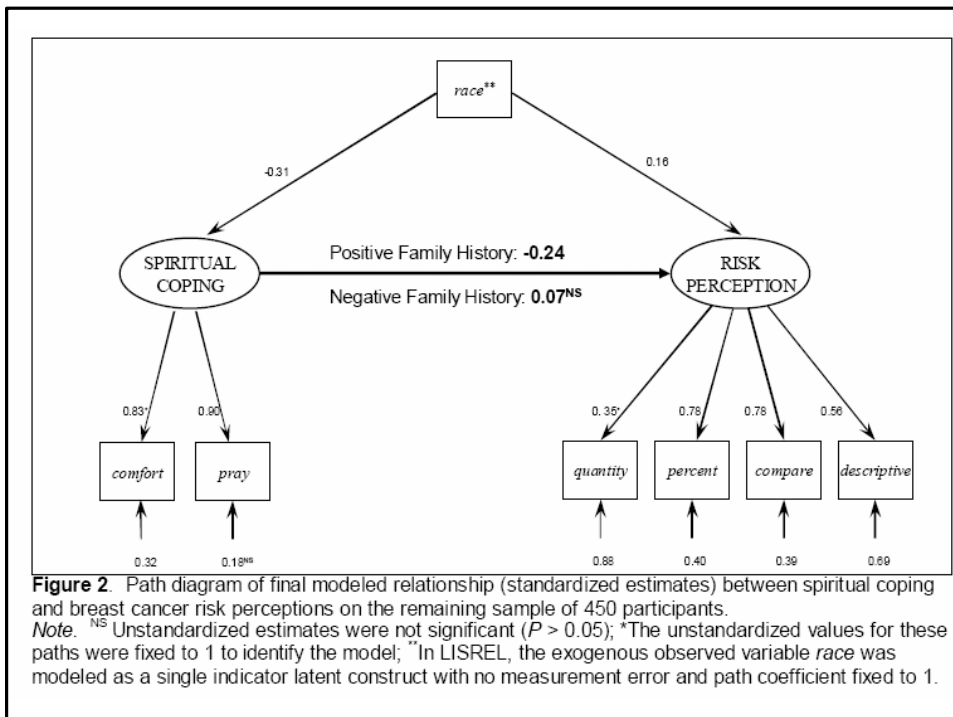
race**

-0.31

0.16

SPIRITUAL COPING

Positive Family History: **-0.24**

Negative Family History: **0.07**$^{NS}$

RISK PERCEPTION

0.83*

0.90

0.35*

0.78

0.78

0.56

comfort

pray

quantity

percent

compare

descriptive

0.32

0.18$^{NS}$

0.88

0.40

0.39

0.69

**Figure 2**. Path diagram of final modeled relationship (standardized estimates) between spiritual coping and breast cancer risk perceptions on the remaining sample of 450 participants.
*Note*. $^{NS}$ Unstandardized estimates were not significant ($P$ > 0.05); *The unstandardized values for these paths were fixed to 1 to identify the model; **In LISREL, the exogenous observed variable *race* was modeled as a single indicator latent construct with no measurement error and path coefficient fixed to 1.